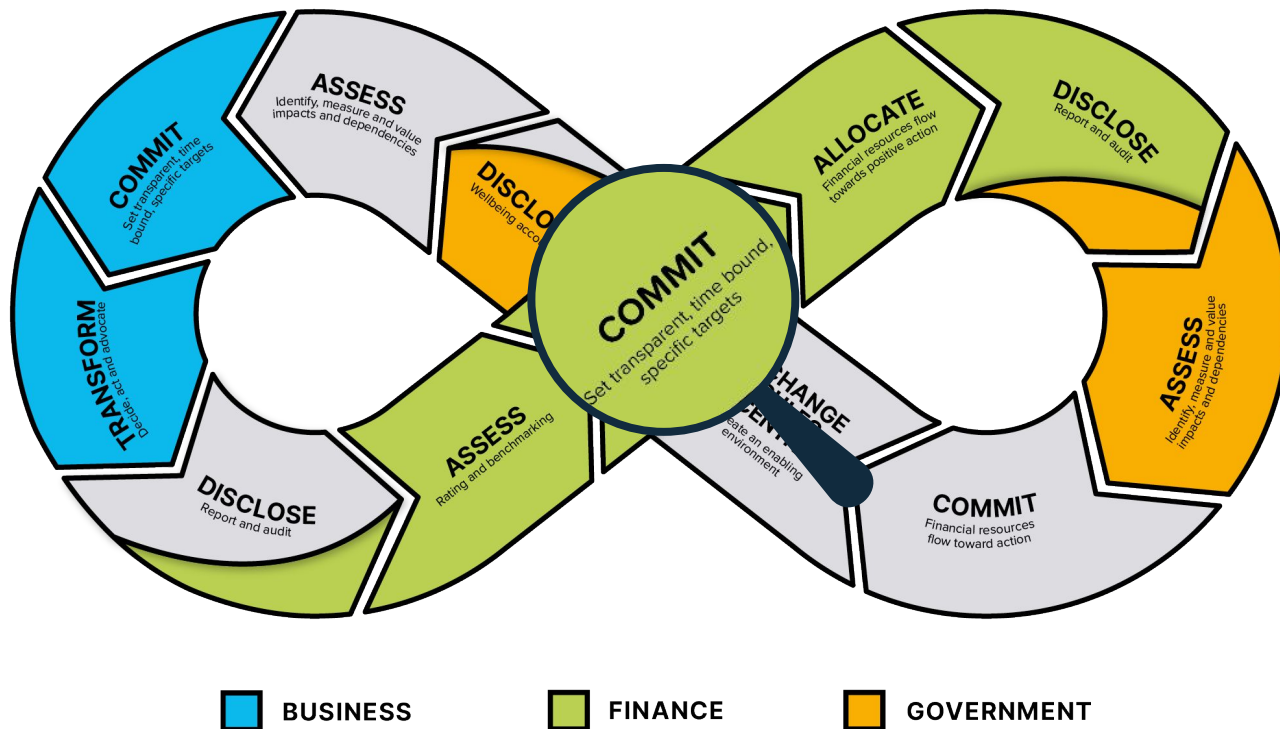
ASSESS
Identify, measure and value impacts and dependencies

COMMIT
Set transparent, time bound, specific targets

TRANSFORM
Decide, act and advocate

DISCLOSE
Report and audit

DISCLO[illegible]
Wellbeing acco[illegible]

ASSESS
Rating and benchmarking

COMMIT
Set transparent, time bound, specific targets

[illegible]CHANGE
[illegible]CENT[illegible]
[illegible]eate an enabling environment

ALLOCATE
Financial resources flow towards positive action

DISCLOSE
Report and audit

ASSESS
Identify, measure and value impacts and dependencies

COMMIT
Financial resources flow toward action

BUSINESS
FINANCE
GOVERNMENT